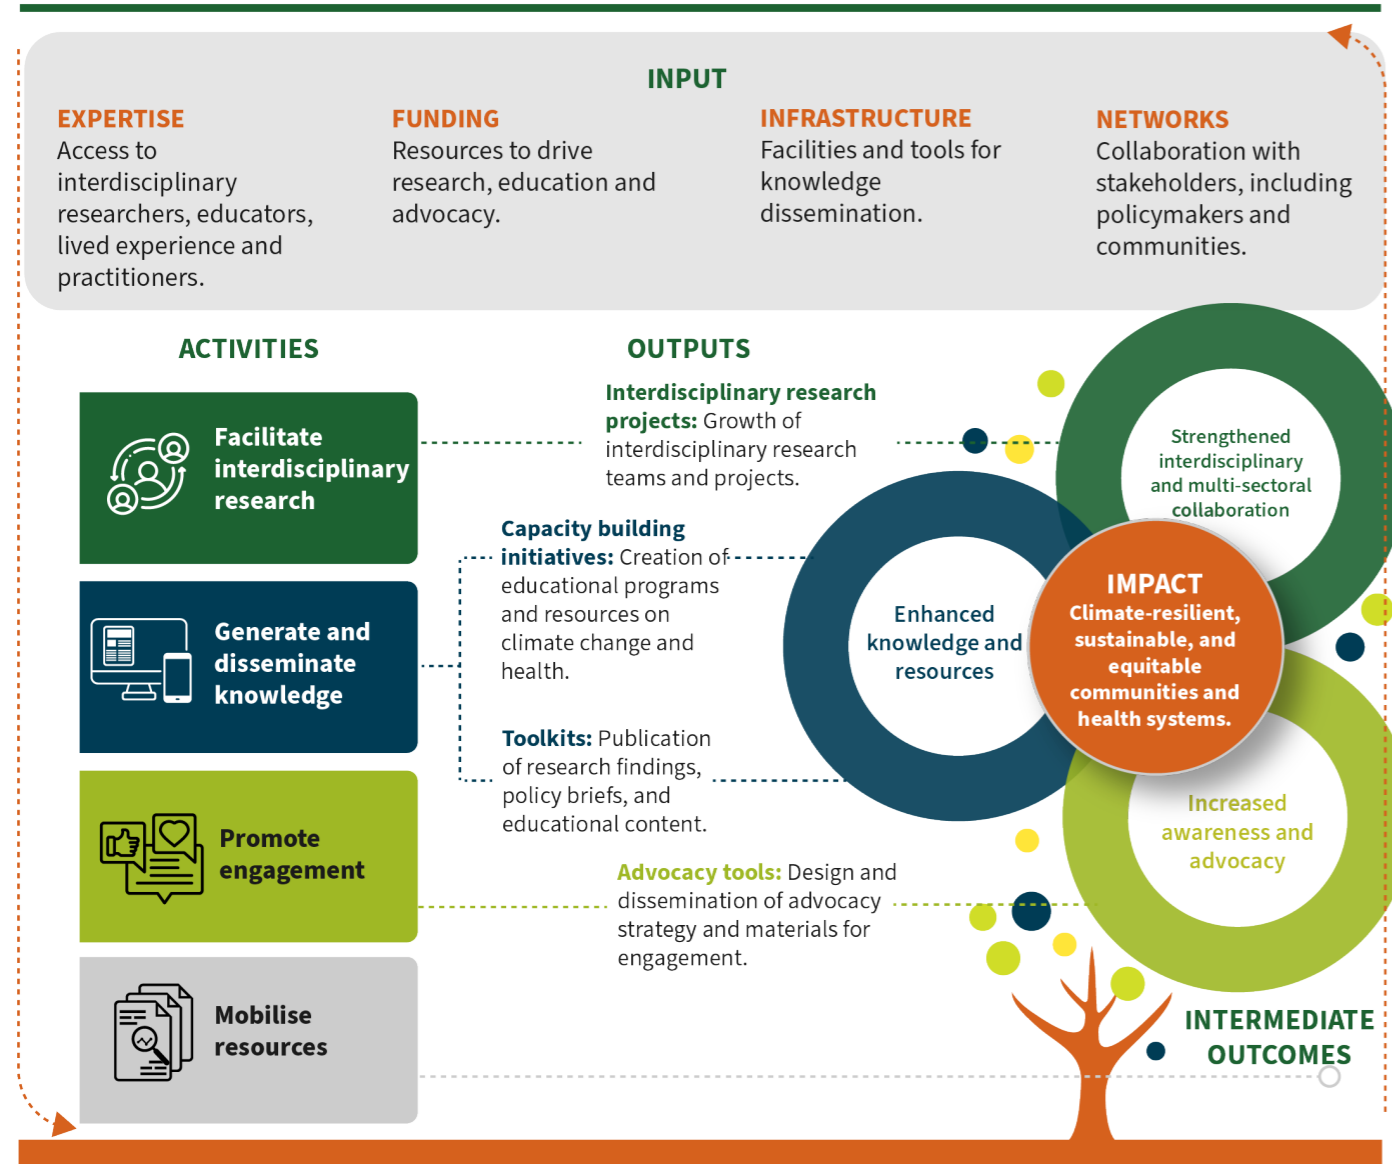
INPUT

EXPERTISE
Access to interdisciplinary researchers, educators, lived experience and practitioners.

FUNDING
Resources to drive research, education and advocacy.

INFRASTRUCTURE
Facilities and tools for knowledge dissemination.

NETWORKS
Collaboration with stakeholders, including policymakers and communities.

ACTIVITIES

Facilitate interdisciplinary research

Generate and disseminate knowledge

Promote engagement

Mobilise resources

OUTPUTS

Interdisciplinary research projects: Growth of interdisciplinary research teams and projects.

Capacity building initiatives: Creation of educational programs and resources on climate change and health.

Toolkits: Publication of research findings, policy briefs, and educational content.

Advocacy tools: Design and dissemination of advocacy strategy and materials for engagement.

Strengthened interdisciplinary and multi-sectoral collaboration

Enhanced knowledge and resources

IMPACT
Climate-resilient, sustainable, and equitable communities and health systems.

Increased awareness and advocacy

INTERMEDIATE OUTCOMES